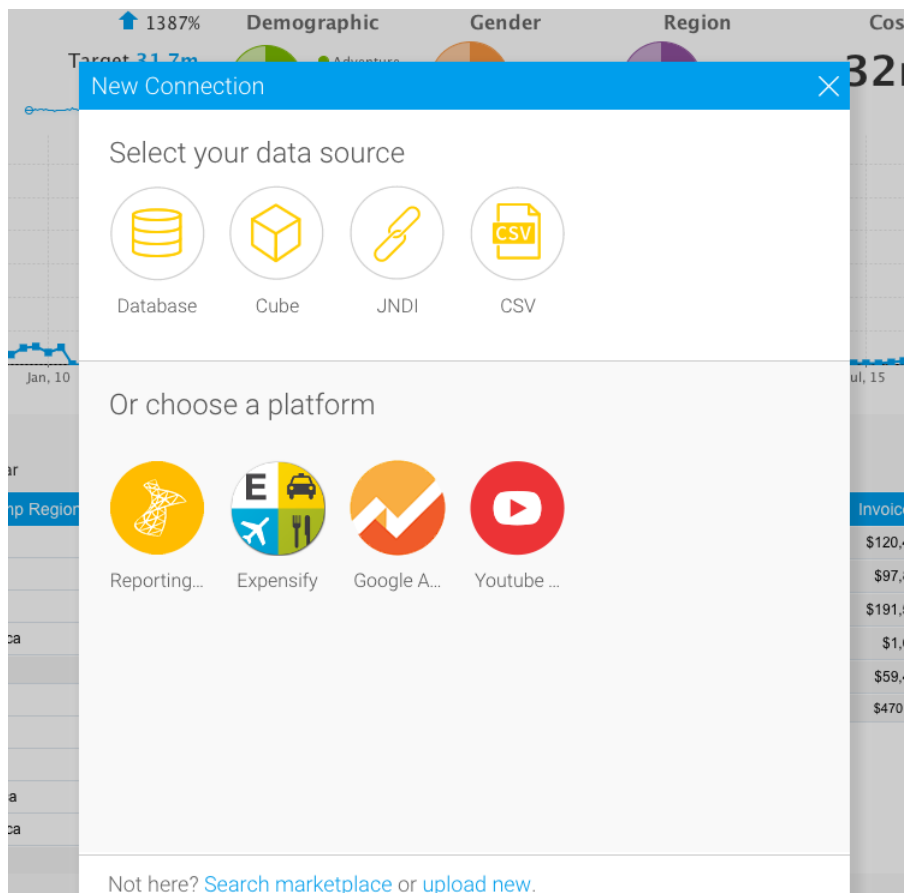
1387% Demographic Gender Region Cos

Target 31.7m Adventure 32

Jan, 10 ul, 15

ar

np Region Invoic

$120,4
$97,8
$191,9
ca $1,0
$59,4
$470

a
ca

New Connection

Select your data source

CSV

Database Cube JNDI CSV

Or choose a platform

E

Reporting... Expensify Google A... Youtube ...

Not here? Search marketplace or upload new.